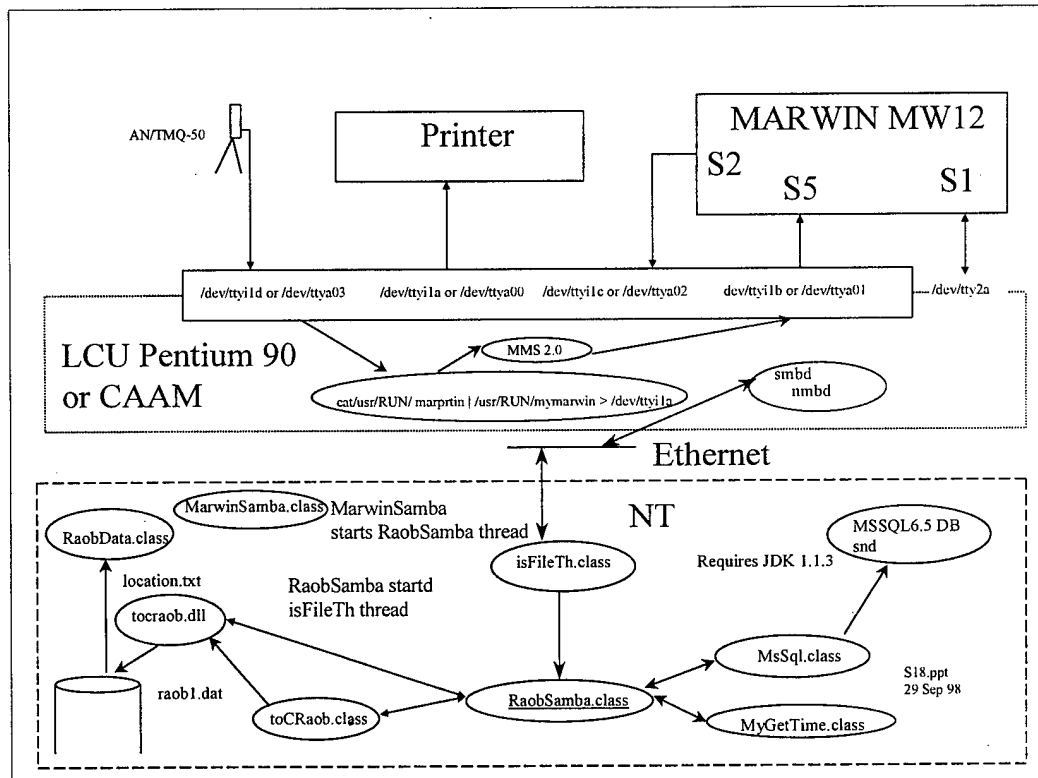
AN/TMQ-50

Printer

MARWIN MW12

S2

S5

S1

/dev/ttyi1d or /dev/ttya03

/dev/ttyi1a or /dev/ttya00

/dev/ttyi1c or /dev/ttya02

dev/ttyi1b or /dev/ttya01

/dev/tty2a

LCU Pentium 90 or CAAM

MMS 2.0

cat/usr/RUN/ marprtin | /usr/RUN/mymarwin > /dev/ttyi1a

smbd
nmbd

Ethernet

NT

MarwinSamba.class

MarwinSamba starts RaobSamba thread

RaobData.class

isFileTh.class

MSSQL6.5 DB
snd

Requires JDK 1.1.3

location.txt

RaobSamba startd isFileTh thread

tocraob.dll

raob1.dat

toCRaob.class

RaobSamba.class

MsSql.class

MyGetTime.class

S18.ppt
29 Sep 98